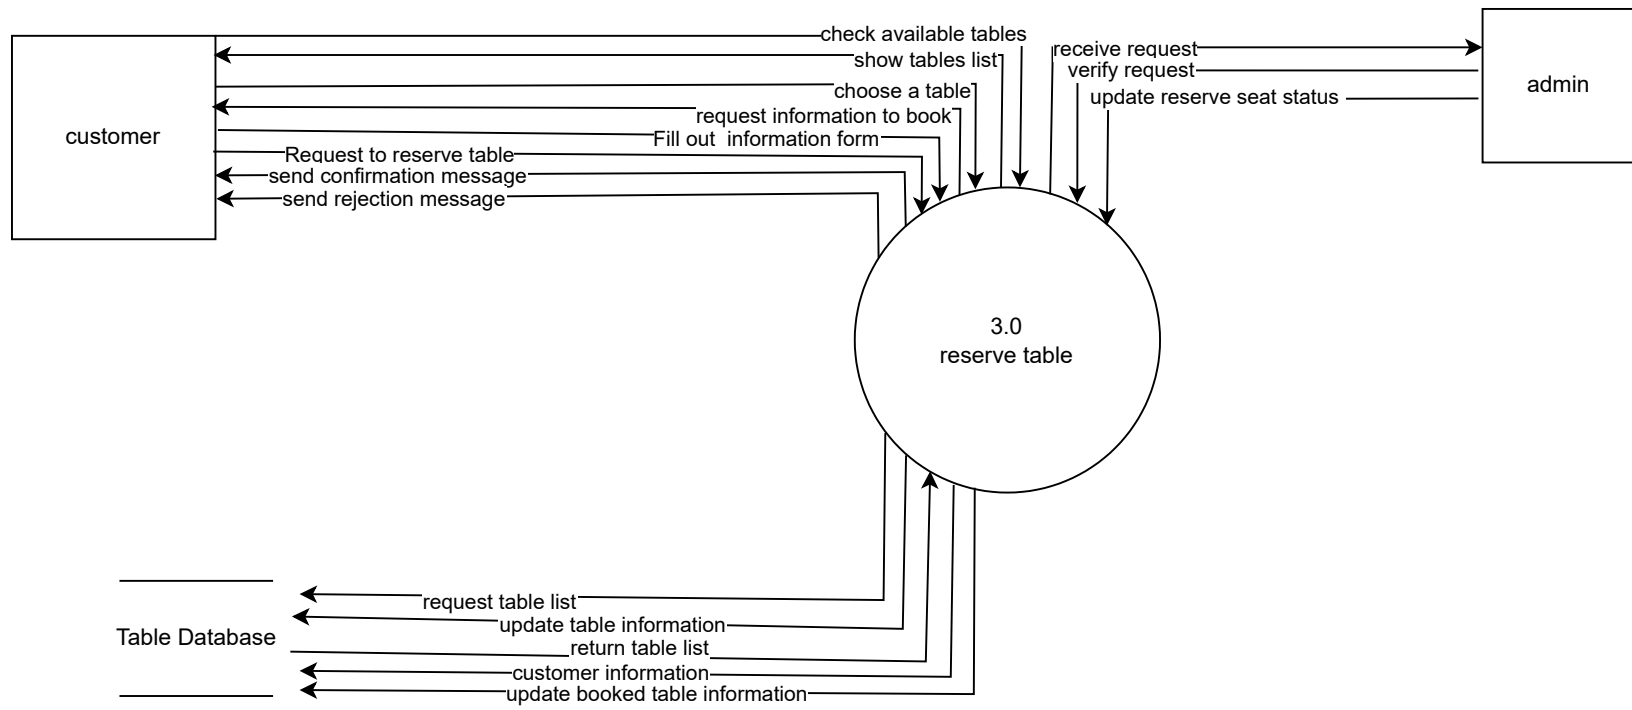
customer

check available tables
show tables list
choose a table
request information to book
Fill out information form
Request to reserve table
send confirmation message
send rejection message

receive request
verify request
update reserve seat status

admin

3.0
reserve table

Table Database

request table list
update table information
return table list
customer information
update booked table information